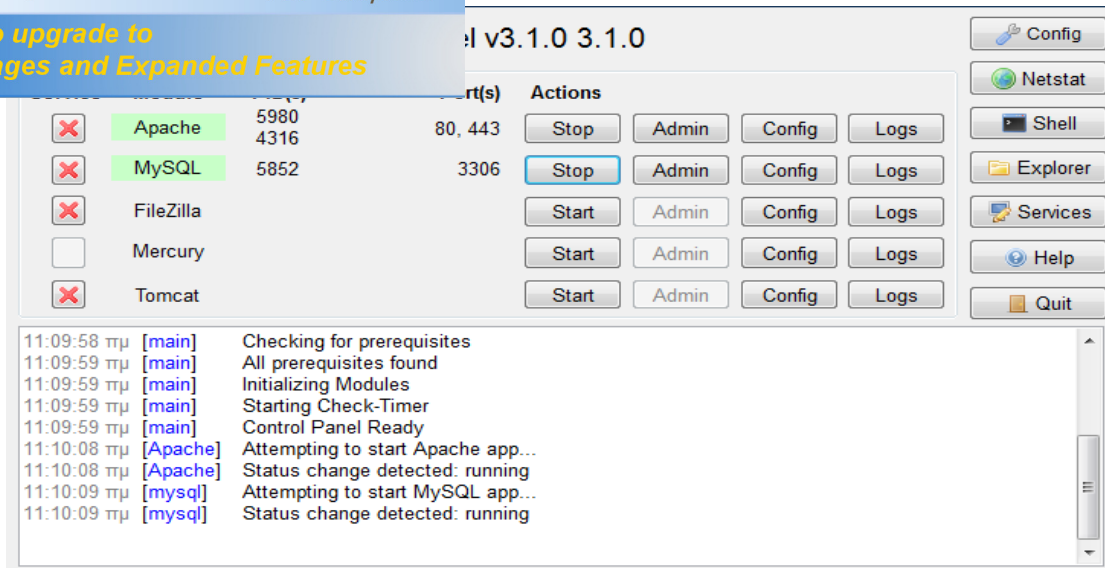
o upgrade to
nges and Expanded Features

el v3.1.0 3.1.0

| | | | rt(s) | Actions | | | |
|---|---|---|---|---|---|---|---|
| | Apache | 5980 4316 | 80, 443 | Stop | Admin | Config | Logs |
| | MySQL | 5852 | 3306 | Stop | Admin | Config | Logs |
| | FileZilla | | | Start | Admin | Config | Logs |
| | Mercury | | | Start | Admin | Config | Logs |
| | Tomcat | | | Start | Admin | Config | Logs |

Config
Netstat
Shell
Explorer
Services
Help
Quit

11:09:58 πμ [main] Checking for prerequisites
11:09:59 πμ [main] All prerequisites found
11:09:59 πμ [main] Initializing Modules
11:09:59 πμ [main] Starting Check-Timer
11:09:59 πμ [main] Control Panel Ready
11:10:08 πμ [Apache] Attempting to start Apache app...
11:10:08 πμ [Apache] Status change detected: running
11:10:09 πμ [mysql] Attempting to start MySQL app...
11:10:09 πμ [mysql] Status change detected: running